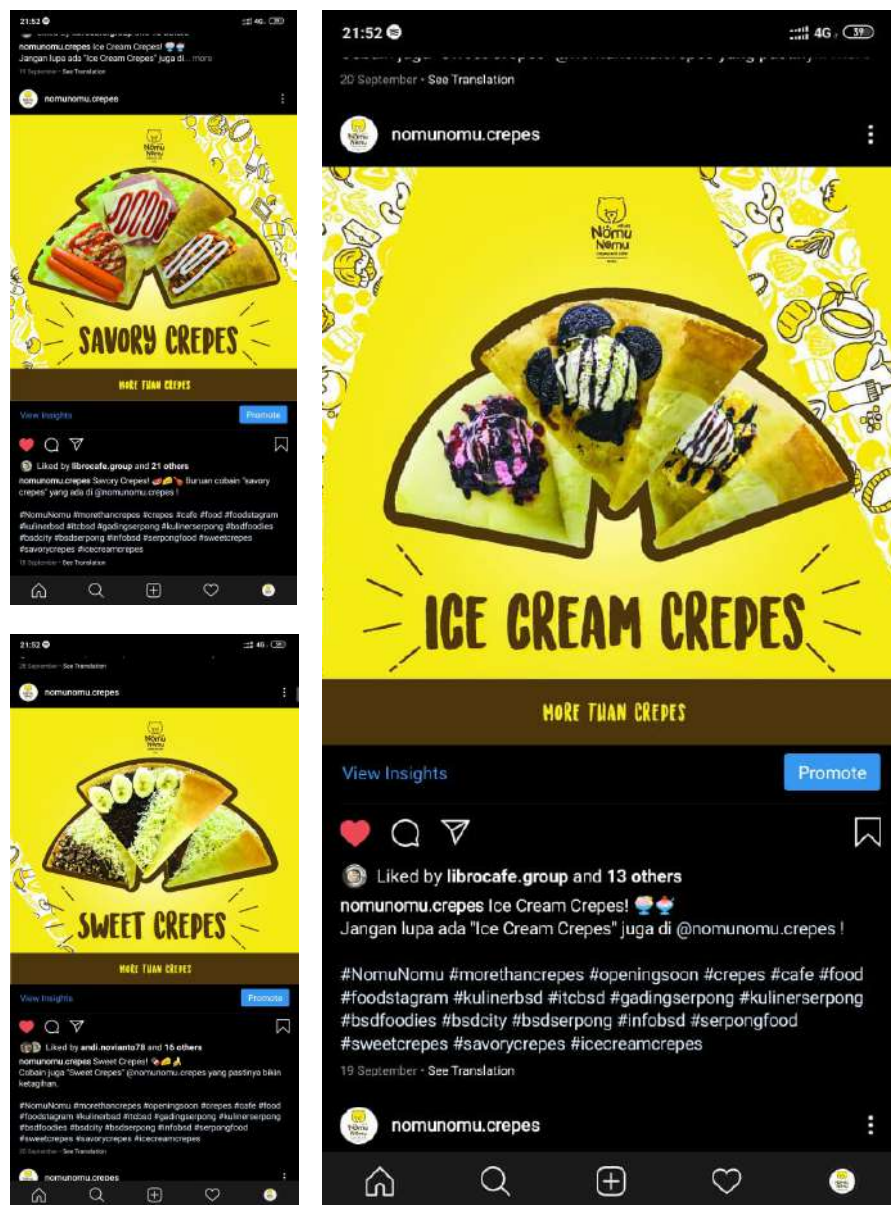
21:52 4G

nomunomu.crepes Ice Cream Crepes!
Jangan lupa ada "Ice Cream Crepes" juga di... more
19 September • See Translation

nomunomu.crepes

Nomu Nomu

SAVORY CREPES

MORE THAN CREPES

View Insights Promote

Liked by librocafe.group and 21 others

nomunomu.crepes Savory Crepes! Buruan cobain "savory crepes" yang ada di @nomunomu.crepes !

#NomuNomu #morethancrepes #crepes #cafe #food #foodstagram #kulinerbsd #itcbsd #gadingserpong #kulinerserpong #bsdfoodies #bsdcity #bsdserpong #infobsd #serpongfood #sweetcrepes #savorycrepes #icecreamcrepes
18 September • See Translation

21:52 4G
20 September • See Translation

nomunomu.crepes

Nomu Nomu

SWEET CREPES

MORE THAN CREPES

View Insights Promote

Liked by andi.novianto78 and 16 others

nomunomu.crepes Sweet Crepes!
Cobain juga "Sweet Crepes" @nomunomu.crepes yang pastinya bikin ketagihan.

#NomuNomu #morethancrepes #openingsoon #crepes #cafe #food #foodstagram #kulinerbsd #itcbsd #gadingserpong #kulinerserpong #bsdfoodies #bsdcity #bsdserpong #infobsd #serpongfood #sweetcrepes #savorycrepes #icecreamcrepes
See Translation

nomunomu.crepes

21:52 4G 39

20 September • See Translation

nomunomu.crepes

Nomu Nomu

ICE CREAM CREPES

MORE THAN CREPES

View Insights Promote

Liked by librocafe.group and 13 others

nomunomu.crepes Ice Cream Crepes!
Jangan lupa ada "Ice Cream Crepes" juga di @nomunomu.crepes !

#NomuNomu #morethancrepes #openingsoon #crepes #cafe #food #foodstagram #kulinerbsd #itcbsd #gadingserpong #kulinerserpong #bsdfoodies #bsdcity #bsdserpong #infobsd #serpongfood #sweetcrepes #savorycrepes #icecreamcrepes
19 September • See Translation

nomunomu.crepes